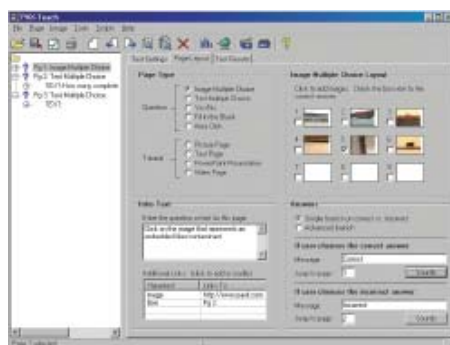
PWX Teach

File Page Image Tools Scripts Help

Pg1: Image Multiple Choice
Pg2: Text Multiple Choice
TEXT: How many complete
Pg3: Text Multiple Choice
TEXT

Text Settings | Page Layout | Text Sounds

Page Type

Question
Image Multiple Choice
Text Multiple Choice
Yes/No
Fill in the Blank
Hero Click

Tutorial
Picture Page
Text Page
PowerPoint Presentation
Video Page

Image Multiple Choice Layout

Click to add images. Check the box next to the correct answers.

Intro Text

Enter the question or text for this page

Click on the image that represents an embedded client containment

Additional Links: (click to add or modify)

| Keyword | Links To |
|---|---|
| image | http://www.pwx.com |
| links | Pg 2 |

Answer

Single branch on correct or incorrect
Advanced branch

If user chooses the correct answer

Message: Correct
Jump to page:
Sounds

If user chooses the incorrect answer

Message: Incorrect
Jump to page:
Sounds